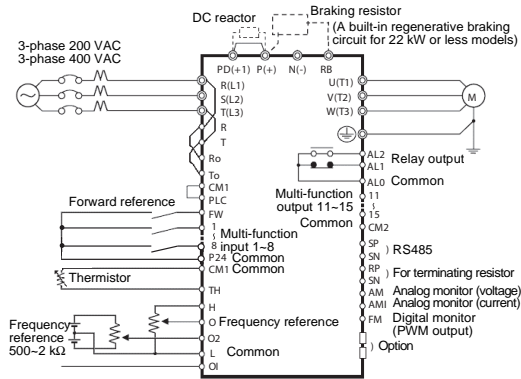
DC reactor

Braking resistor
(A built-in regenerative braking circuit for 22 kW or less models)

3-phase 200 VAC
3-phase 400 VAC

PD(+1) P(+) N(-) RB

R(L1)
S(L2)
T(L3)
R
T

U(T1)
V(T2)
W(T3)

M

Ro
To
CM1
PLC

Forward reference

FW
1
8
P24
CM1

Multi-function input 1~8
Common
Common

Thermistor

TH
H
O
O2
L
OI

Frequency reference

Frequency reference 500~2 kΩ

Common

AL2
AL1
AL0

Relay output
Common

Multi-function output 11~15
Common

11
15
CM2

SP
SN
RP
SN

RS485
For terminating resistor

AM
AMI
FM

Analog monitor (voltage)
Analog monitor (current)
Digital monitor (PWM output)

Option